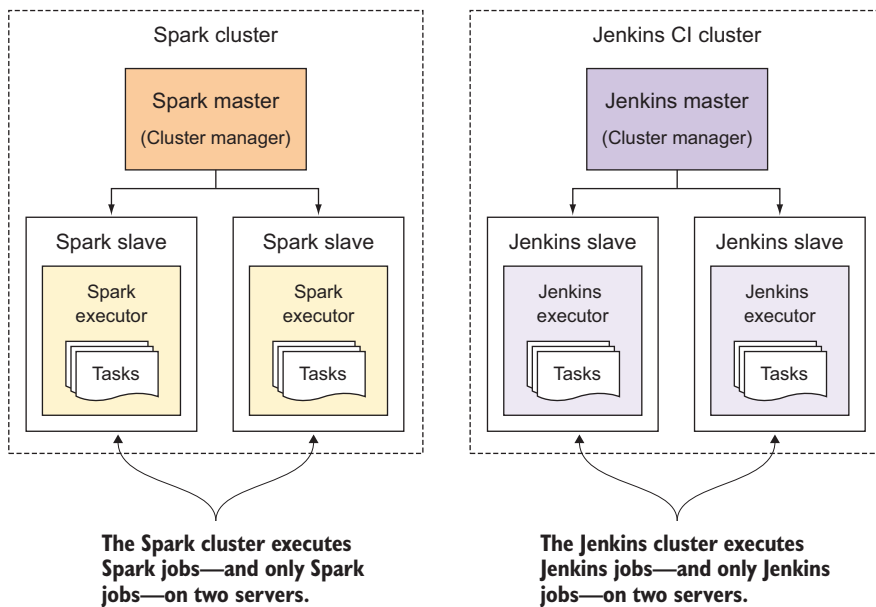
Spark cluster

Spark master
(Cluster manager)

Spark slave

Spark executor

Tasks

Spark slave

Spark executor

Tasks

The Spark cluster executes Spark jobs—and only Spark jobs—on two servers.

Jenkins CI cluster

Jenkins master
(Cluster manager)

Jenkins slave

Jenkins executor

Tasks

Jenkins slave

Jenkins executor

Tasks

The Jenkins cluster executes Jenkins jobs—and only Jenkins jobs—on two servers.